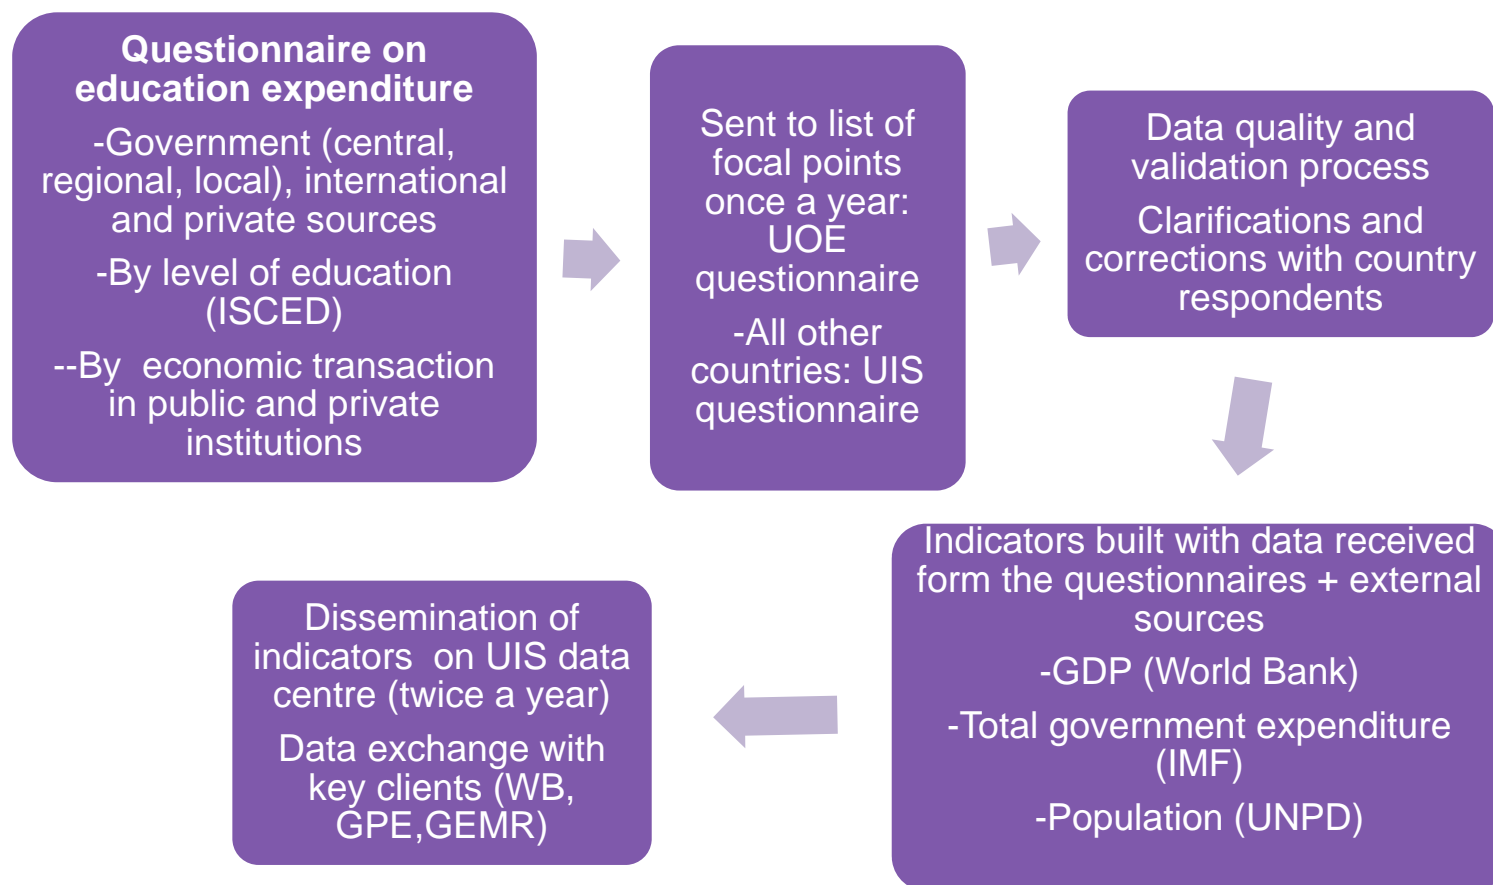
**Questionnaire on education expenditure**

-Government (central, regional, local), international and private sources

-By level of education (ISCED)

--By economic transaction in public and private institutions

Sent to list of focal points once a year: UOE questionnaire

-All other countries: UIS questionnaire

Data quality and validation process

Clarifications and corrections with country respondents

Indicators built with data received form the questionnaires + external sources

-GDP (World Bank)

-Total government expenditure (IMF)

-Population (UNPD)

Dissemination of indicators on UIS data centre (twice a year)

Data exchange with key clients (WB, GPE,GEMR)